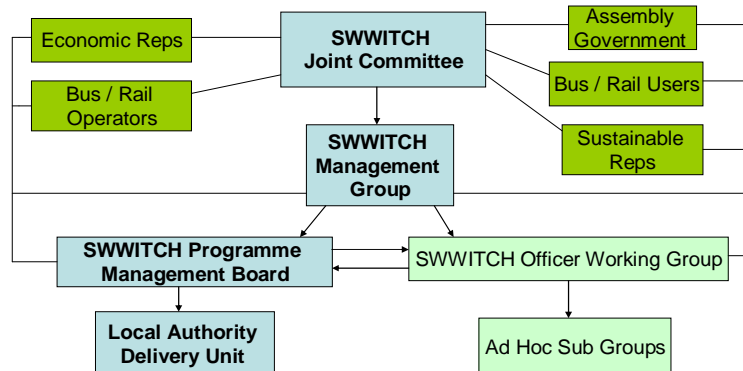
Economic Reps

SWWITCH Joint Committee

Assembly Government

Bus / Rail Operators

Bus / Rail Users

Sustainable Reps

SWWITCH Management Group

SWWITCH Programme Management Board

SWWITCH Officer Working Group

Local Authority Delivery Unit

Ad Hoc Sub Groups